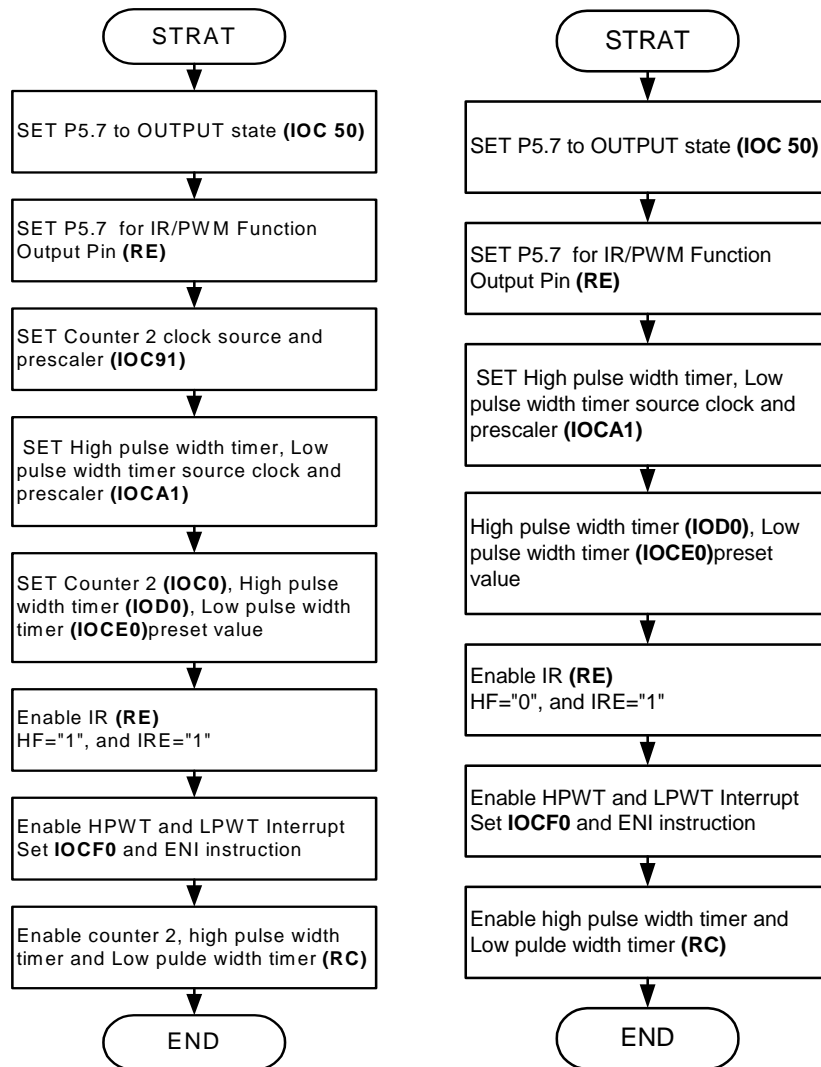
STRAT

SET P5.7 to OUTPUT state **(IOC 50)**

SET P5.7 for IR/PWM Function Output Pin **(RE)**

SET Counter 2 clock source and prescaler **(IOC91)**

SET High pulse width timer, Low pulse width timer source clock and prescaler **(IOCA1)**

SET Counter 2 **(IOC0)**, High pulse width timer **(IOD0)**, Low pulse width timer **(IOCE0)**preset value

Enable IR **(RE)**
HF="1", and IRE="1"

Enable HPWT and LPWT Interrupt
Set **IOCF0** and ENI instruction

Enable counter 2, high pulse width timer and Low pulde width timer **(RC)**

END

STRAT

SET P5.7 to OUTPUT state **(IOC 50)**

SET P5.7 for IR/PWM Function Output Pin **(RE)**

SET High pulse width timer, Low pulse width timer source clock and prescaler **(IOCA1)**

High pulse width timer **(IOD0)**, Low pulse width timer **(IOCE0)**preset value

Enable IR **(RE)**
HF="0", and IRE="1"

Enable HPWT and LPWT Interrupt
Set **IOCF0** and ENI instruction

Enable high pulse width timer and Low pulde width timer **(RC)**

END